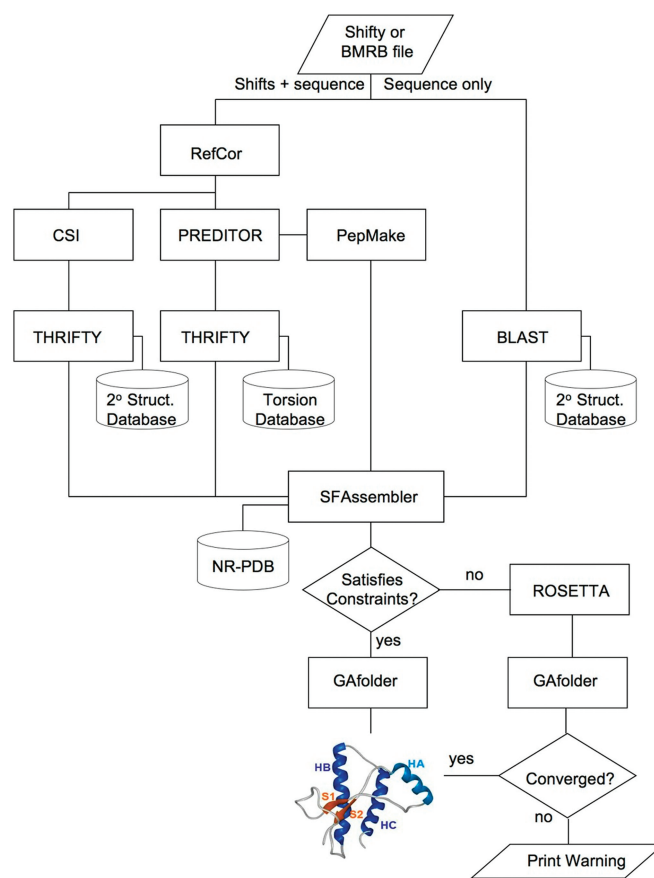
Shifty or BMRB file

Shifts + sequence

Sequence only

RefCor

CSI

PREDITOR

PepMake

THRIFTY

THRIFTY

BLAST

2º Struct. Database

Torsion Database

2º Struct. Database

SFAssembler

NR-PDB

Satisfies Constraints?

no

ROSETTA

yes

GAfolder

GAfolder

HB

HA

S1

S2

HC

yes

Converged?

no

Print Warning